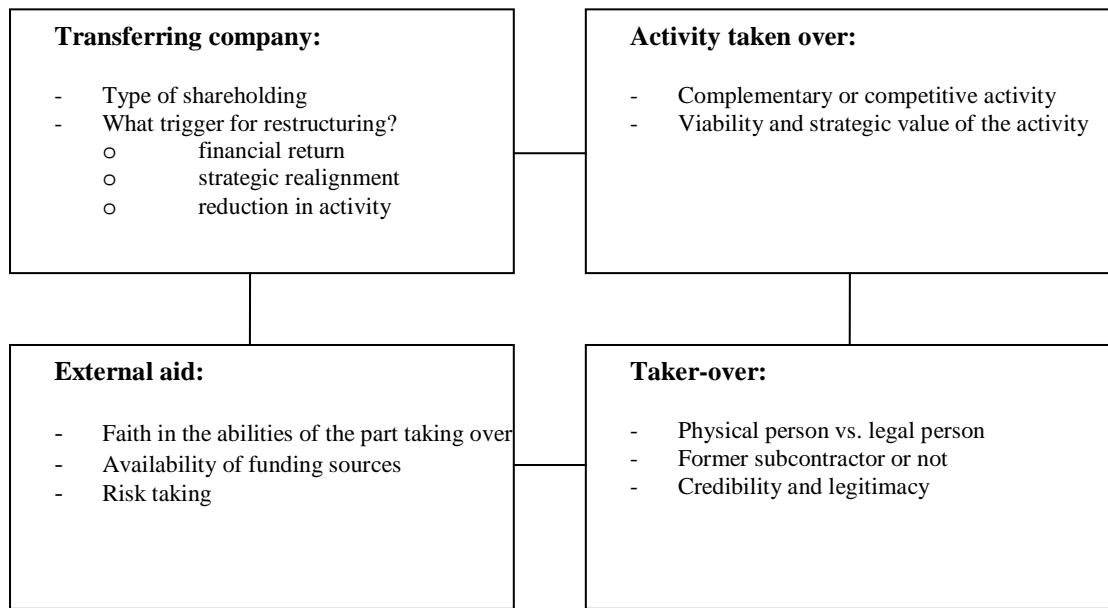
**Transferring company:**

- Type of shareholding
- What trigger for restructuring?
  o financial return
  o strategic realignment
  o reduction in activity

**Activity taken over:**

- Complementary or competitive activity
- Viability and strategic value of the activity

**External aid:**

- Faith in the abilities of the part taking over
- Availability of funding sources
- Risk taking

**Taker-over:**

- Physical person vs. legal person
- Former subcontractor or not
- Credibility and legitimacy